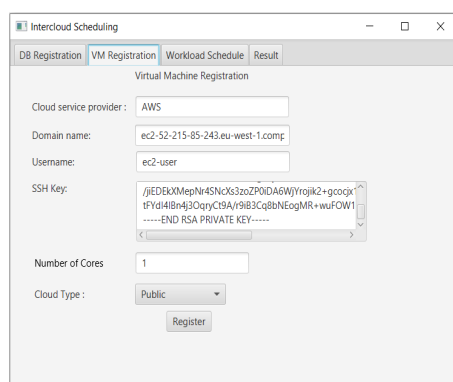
Intercloud Scheduling

DB Registration | VM Registration | Workload Schedule | Result

Virtual Machine Registration

Cloud service provider : AWS

Domain name: ec2-52-215-85-243.eu-west-1.comp

Username: ec2-user

SSH Key: /jiEDkXMepNr4SNcXs3zoZP0iDA6WjYrojik2+gcocjx
tFYdI4lBn4j3OqryCt9A/r9iB3Cq8bNEogMR+wuFOW1
-----END RSA PRIVATE KEY-----

Number of Cores 1

Cloud Type : Public

Register